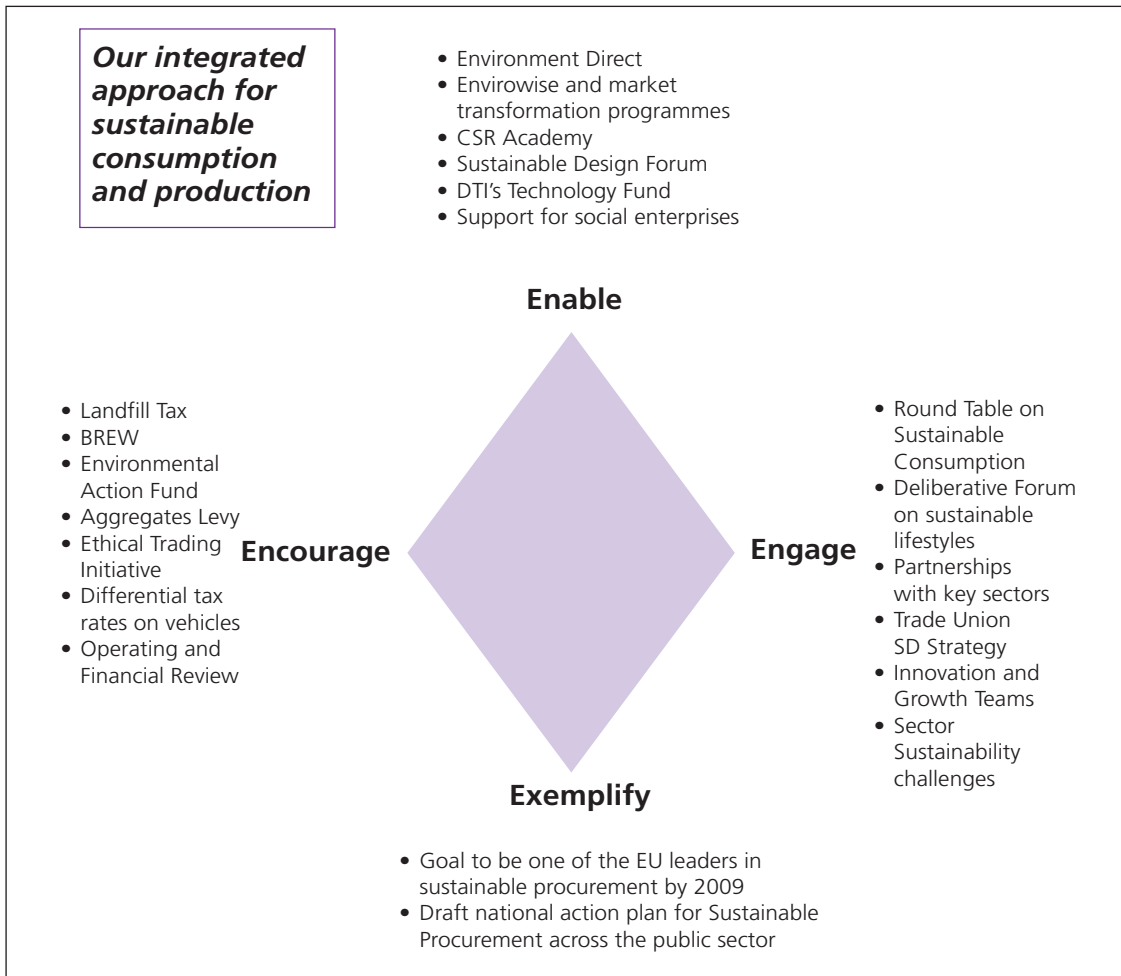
Our integrated approach for sustainable consumption and production

- Environment Direct
- Envirowise and market transformation programmes
- CSR Academy
- Sustainable Design Forum
- DTI's Technology Fund
- Support for social enterprises

Enable

- Landfill Tax
- BREW
- Environmental Action Fund
- Aggregates Levy
- Ethical Trading Initiative
- Differential tax rates on vehicles
- Operating and Financial Review

Encourage

Engage

- Round Table on Sustainable Consumption
- Deliberative Forum on sustainable lifestyles
- Partnerships with key sectors
- Trade Union SD Strategy
- Innovation and Growth Teams
- Sector Sustainability challenges

Exemplify

- Goal to be one of the EU leaders in sustainable procurement by 2009
- Draft national action plan for Sustainable Procurement across the public sector